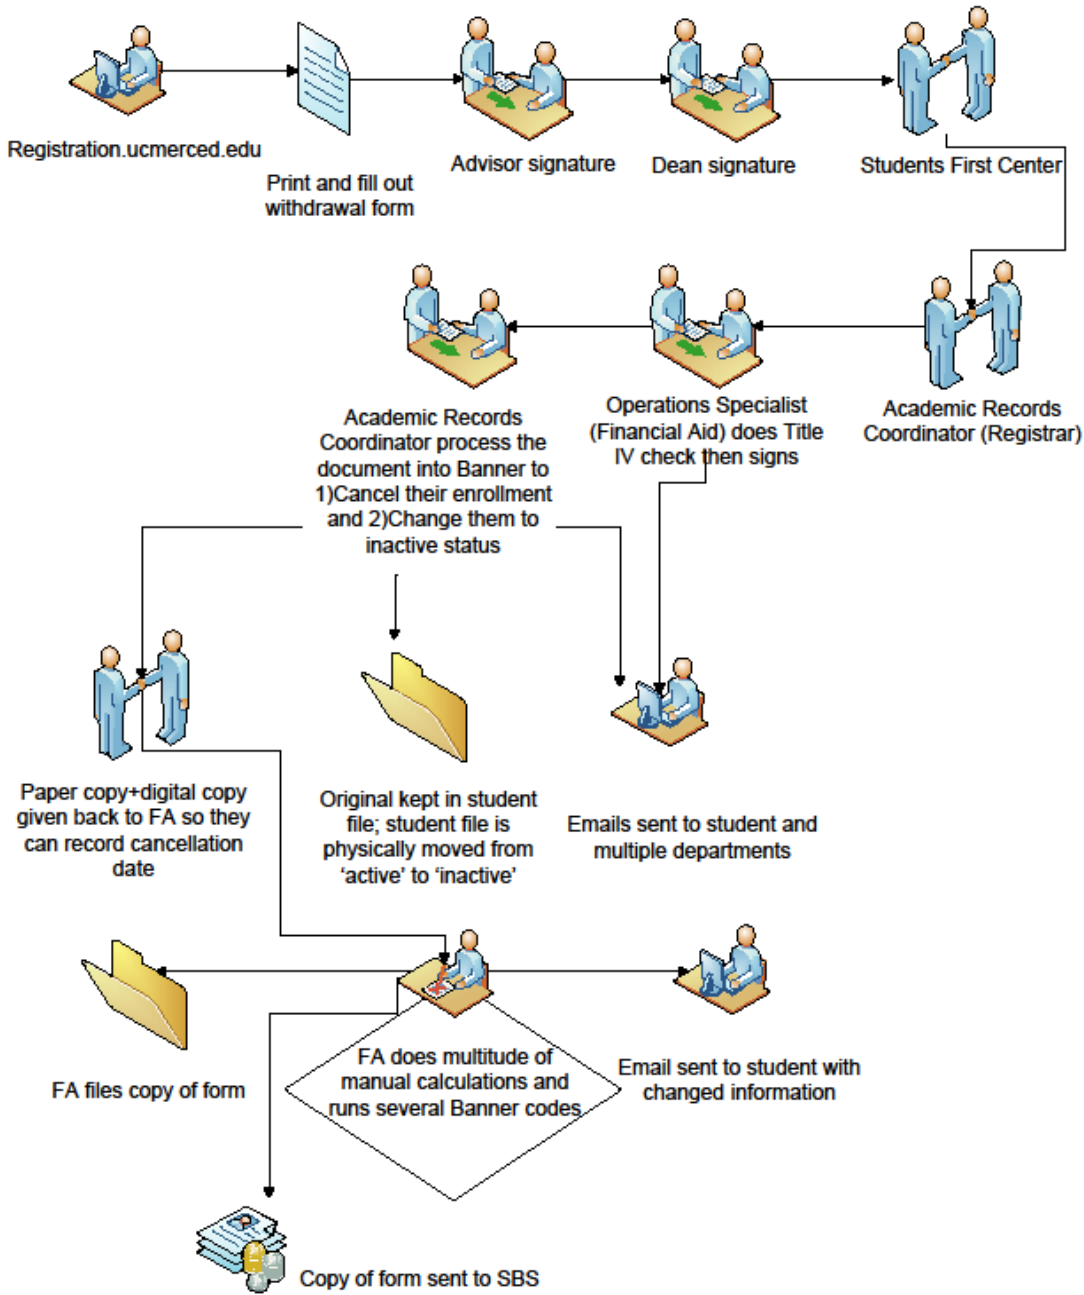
Registration.ucmerced.edu

Print and fill out withdrawal form

Advisor signature

Dean signature

Students First Center

Academic Records Coordinator (Registrar)

Operations Specialist (Financial Aid) does Title IV check then signs

Academic Records Coordinator process the document into Banner to 1)Cancel their enrollment and 2)Change them to inactive status

Paper copy+digital copy given back to FA so they can record cancellation date

Original kept in student file; student file is physically moved from 'active' to 'inactive'

Emails sent to student and multiple departments

FA files copy of form

FA does multitude of manual calculations and runs several Banner codes

Email sent to student with changed information

Copy of form sent to SBS